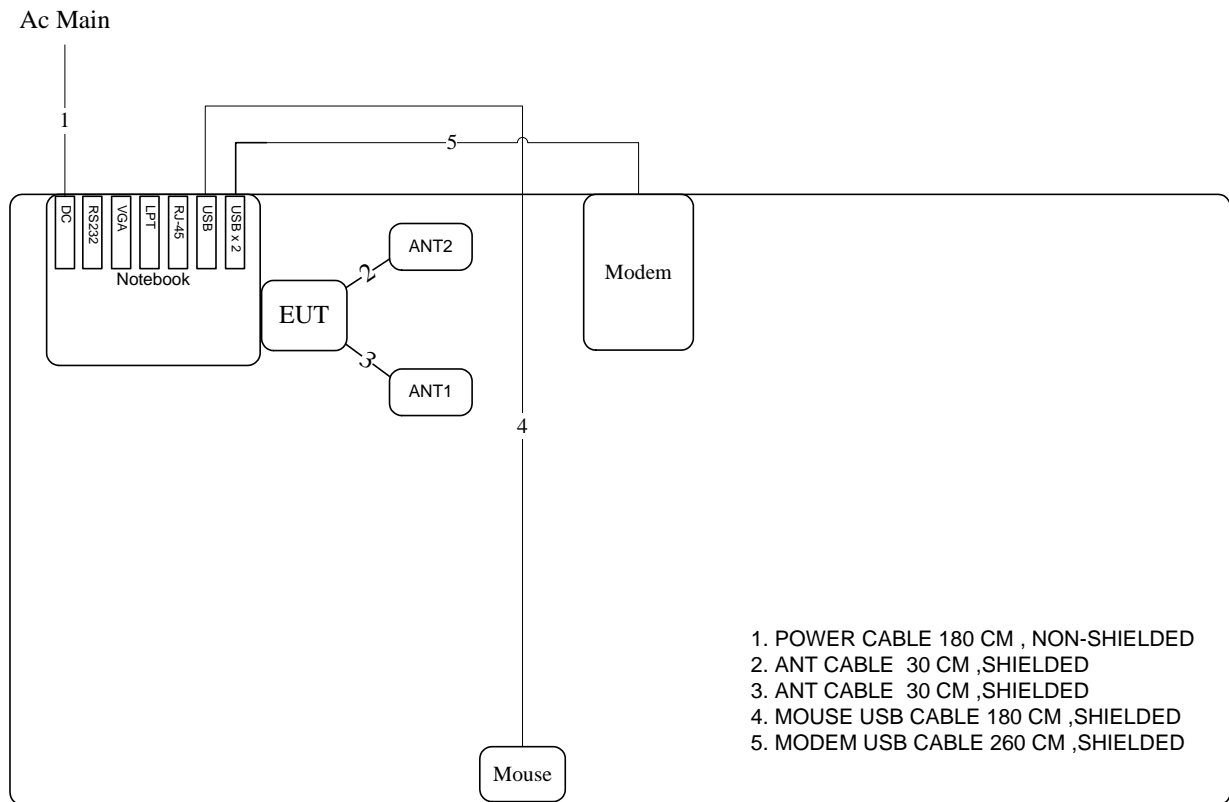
Ac Main

1

5

DC
RS232
VGA
LPT
RJ-45
USB
USB x 2

Notebook

ANT2

2

EUT

3

ANT1

Modem

4

Mouse

1. POWER CABLE 180 CM , NON-SHIELDED
2. ANT CABLE 30 CM ,SHIELDED
3. ANT CABLE 30 CM ,SHIELDED
4. MOUSE USB CABLE 180 CM ,SHIELDED
5. MODEM USB CABLE 260 CM ,SHIELDED